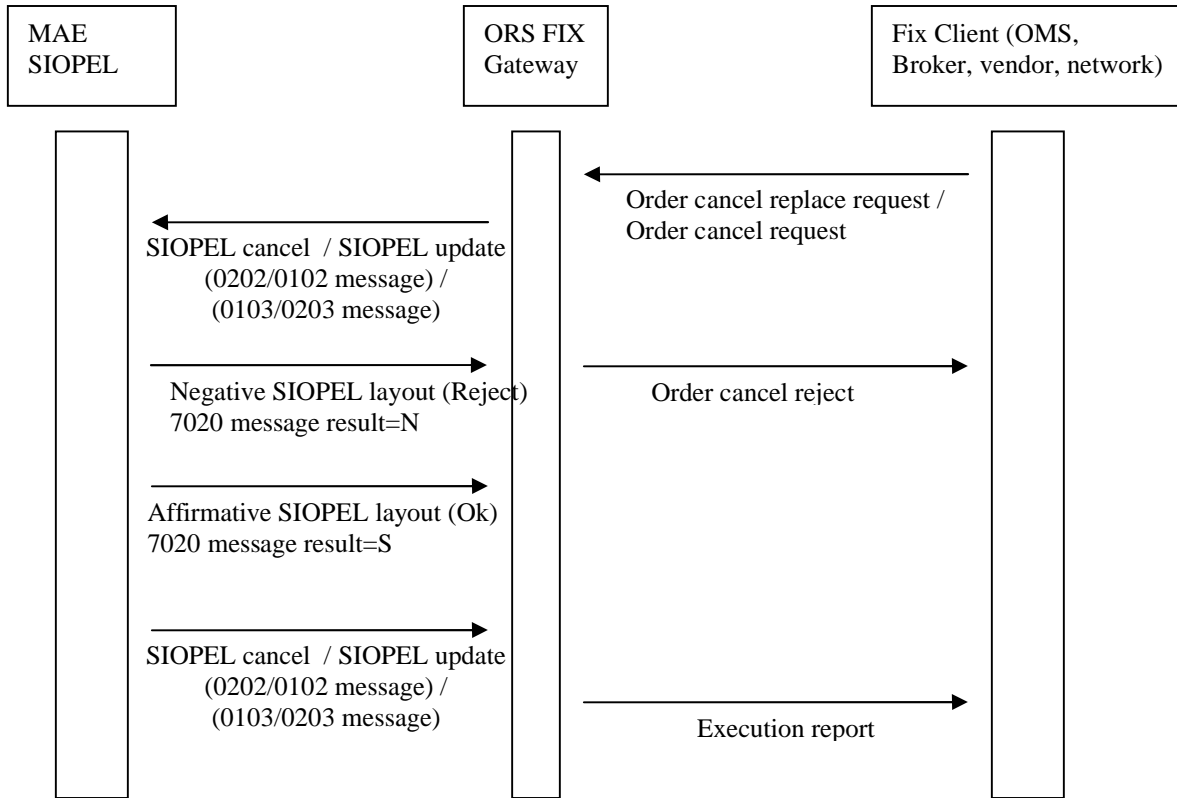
MAE SIOPEL

ORS FIX Gateway

Fix Client (OMS, Broker, vendor, network)

Order cancel replace request / Order cancel request

SIOPEL cancel / SIOPEL update (0202/0102 message) / (0103/0203 message)

Negative SIOPEL layout (Reject) 7020 message result=N

Order cancel reject

Affirmative SIOPEL layout (Ok) 7020 message result=S

SIOPEL cancel / SIOPEL update (0202/0102 message) / (0103/0203 message)

Execution report